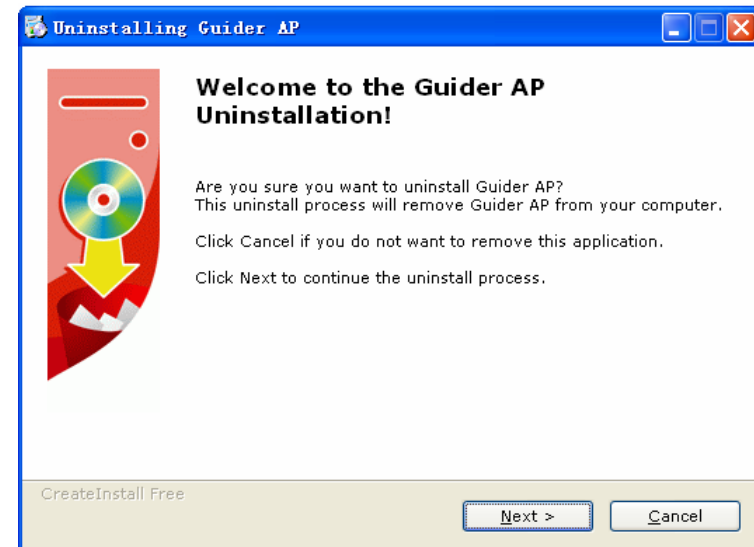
Uninstalling Guider AP

Welcome to the Guider AP Uninstallation!

Are you sure you want to uninstall Guider AP?
This uninstall process will remove Guider AP from your computer.

Click Cancel if you do not want to remove this application.

Click Next to continue the uninstall process.

CreateInstall Free

Next >

Cancel